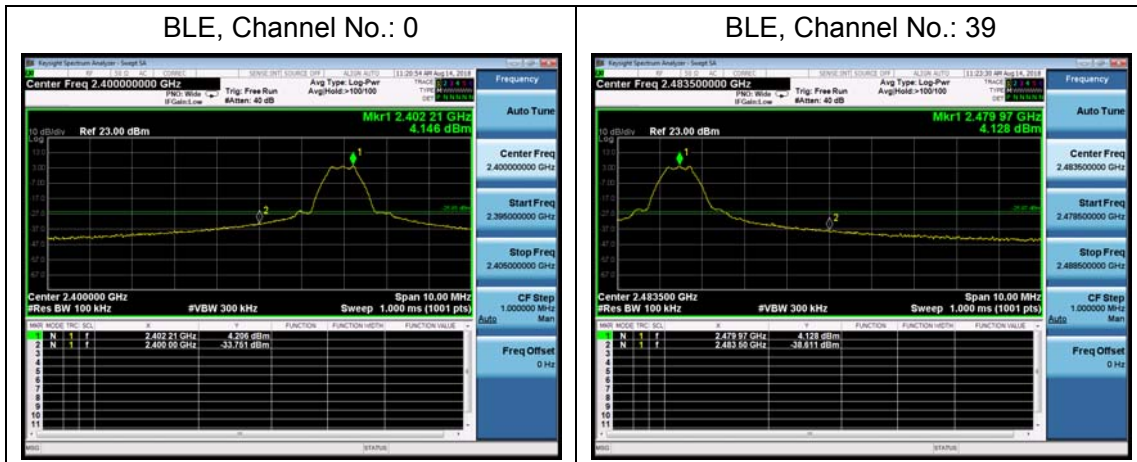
| BLE, Channel No.: 0 | BLE, Channel No.: 39 |
|---|---|

Keysight Spectrum Analyzer - Swept SA

Center Freq 2.400000000 GHz

PNO: Wide IFGain:Low

Trig: Free Run

#Atten: 40 dB

Avg Type: Log-Pwr

Avg|Hold:>100/100

11:20:54 AM Aug 14, 2018

Frequency

Mkr1 2.402 21 GHz

4.146 dBm

10 dB/div Ref 23.00 dBm

Log

Center 2.400000 GHz

#Res BW 100 kHz

#VBW 300 kHz

Span 10.00 MHz

Sweep 1.000 ms (1001 pts)

| MKR | MODE | TRC | SCL | X | Y | FUNCTION | FUNCTION WIDTH | FUNCTION VALUE |
|---|---|---|---|---|---|---|---|---|
| 1 | N | 1 | f | 2.402 21 GHz | 4.206 dBm | | | |
| 2 | N | 1 | f | 2.400 00 GHz | -33.751 dBm | | | |

Auto Tune

Center Freq 2.400000000 GHz

Start Freq 2.395000000 GHz

Stop Freq 2.405000000 GHz

CF Step 1.000000 MHz Auto Man

Freq Offset 0 Hz

MSG

STATUS

Keysight Spectrum Analyzer - Swept SA

Center Freq 2.483500000 GHz

PNO: Wide IFGain:Low

Trig: Free Run

#Atten: 40 dB

Avg Type: Log-Pwr

Avg|Hold:>100/100

11:22:30 AM Aug 14, 2018

Frequency

Mkr1 2.479 97 GHz

4.128 dBm

10 dB/div Ref 23.00 dBm

Log

Center 2.483500 GHz

#Res BW 100 kHz

#VBW 300 kHz

Span 10.00 MHz

Sweep 1.000 ms (1001 pts)

| MKR | MODE | TRC | SCL | X | Y | FUNCTION | FUNCTION WIDTH | FUNCTION VALUE |
|---|---|---|---|---|---|---|---|---|
| 1 | N | 1 | f | 2.479 97 GHz | 4.128 dBm | | | |
| 2 | N | 1 | f | 2.483 50 GHz | -38.611 dBm | | | |

Auto Tune

Center Freq 2.483500000 GHz

Start Freq 2.478500000 GHz

Stop Freq 2.488500000 GHz

CF Step 1.000000 MHz Auto Man

Freq Offset 0 Hz

MSG

STATUS